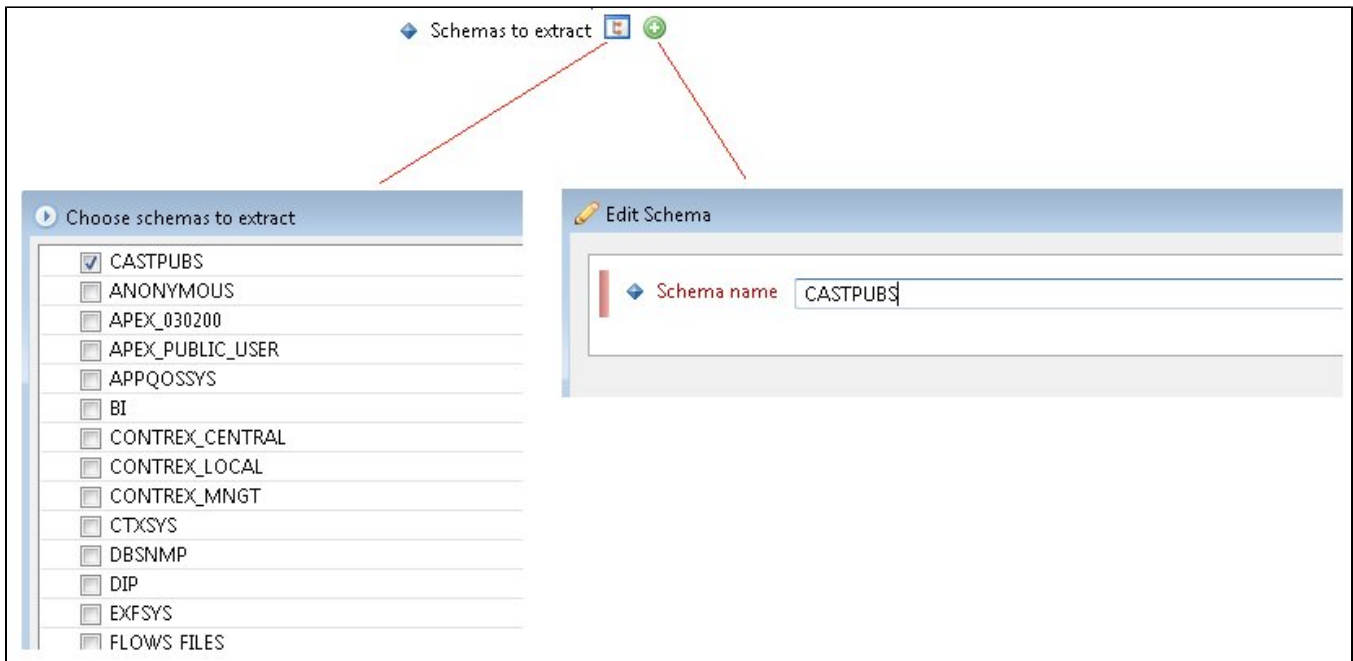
Schemas to extract

Choose schemas to extract

CASTPUBS
ANONYMOUS
APEX_030200
APEX_PUBLIC_USER
APPQOSSYS
BI
CONTREX_CENTRAL
CONTREX_LOCAL
CONTREX_MNGT
CTXSYS
DBSNMP
DIP
EXFSYS
FLOWS FILES

Edit Schema

Schema name CASTPUBS